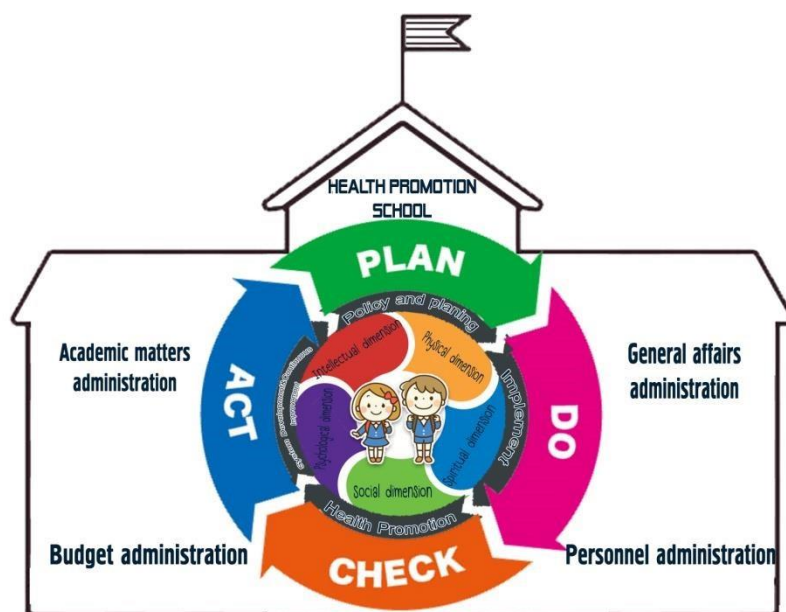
HEALTH PROMOTION SCHOOL

PLAN

Academic matters administration

ACT

General affairs administration

DO

Policy and planing

Intellectual dimension

Physical dimension

Implement

Psychological dimension

Spiritual dimension

Social dimension

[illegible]

Health Promotion

Budget administration

CHECK

Personnel administration